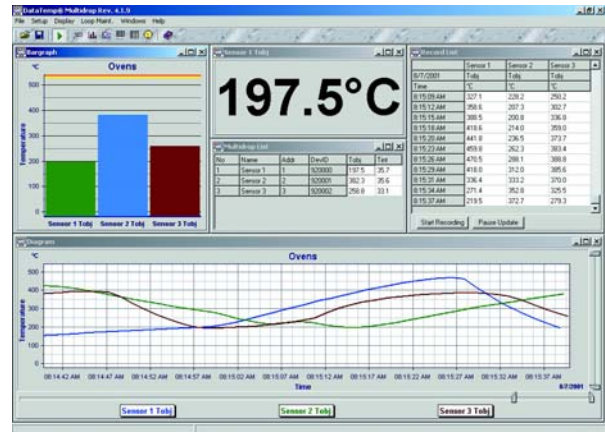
DataTemp® Multidrop Rev. 4.1.9

File Setup Display Loop Maint. Windows Help

Bargraph

°C

Ovens

500
400
300
200
100
0

Temperature

Sensor 1 Tobj Sensor 2 Tobj Sensor 3 Tobj

Sensor 1 Tobj

197.5°C

Multidrop List

| No | Name | Addr | DevID | Tobj | Tint |
|---|---|---|---|---|---|
| 1 | Sensor 1 | 1 | 920000 | 197.5 | 35.7 |
| 2 | Sensor 2 | 2 | 920001 | 382.3 | 35.6 |
| 3 | Sensor 3 | 3 | 920002 | 258.8 | 33.1 |

Record List

| | Sensor 1 | Sensor 2 | Sensor 3 |
|---|---|---|---|
| 6/7/2001 | Tobj | Tobj | Tobj |
| Time | °C | °C | °C |
| 8:15:09 AM | 327.1 | 228.2 | 250.2 |
| 8:15:12 AM | 358.6 | 207.3 | 302.7 |
| 8:15:15 AM | 388.5 | 200.8 | 336.0 |
| 8:15:18 AM | 418.6 | 214.0 | 359.0 |
| 8:15:20 AM | 441.0 | 236.5 | 373.7 |
| 8:15:23 AM | 459.6 | 262.3 | 383.4 |
| 8:15:26 AM | 470.5 | 288.1 | 388.8 |
| 8:15:29 AM | 418.0 | 312.0 | 385.6 |
| 8:15:31 AM | 336.4 | 333.2 | 370.0 |
| 8:15:34 AM | 271.4 | 352.8 | 325.5 |
| 8:15:37 AM | 219.5 | 372.7 | 279.3 |

Start Recording Pause Update

Diagram

°C

Ovens

500
400
300
200
100
0

Temperature

08:14:42 AM 08:14:47 AM 08:14:52 AM 08:14:57 AM 08:15:02 AM 08:15:07 AM 08:15:12 AM 08:15:17 AM 08:15:22 AM 08:15:27 AM 08:15:32 AM 08:15:37 AM

Time

6/7/2001

Sensor 1 Tobj Sensor 2 Tobj Sensor 3 Tobj